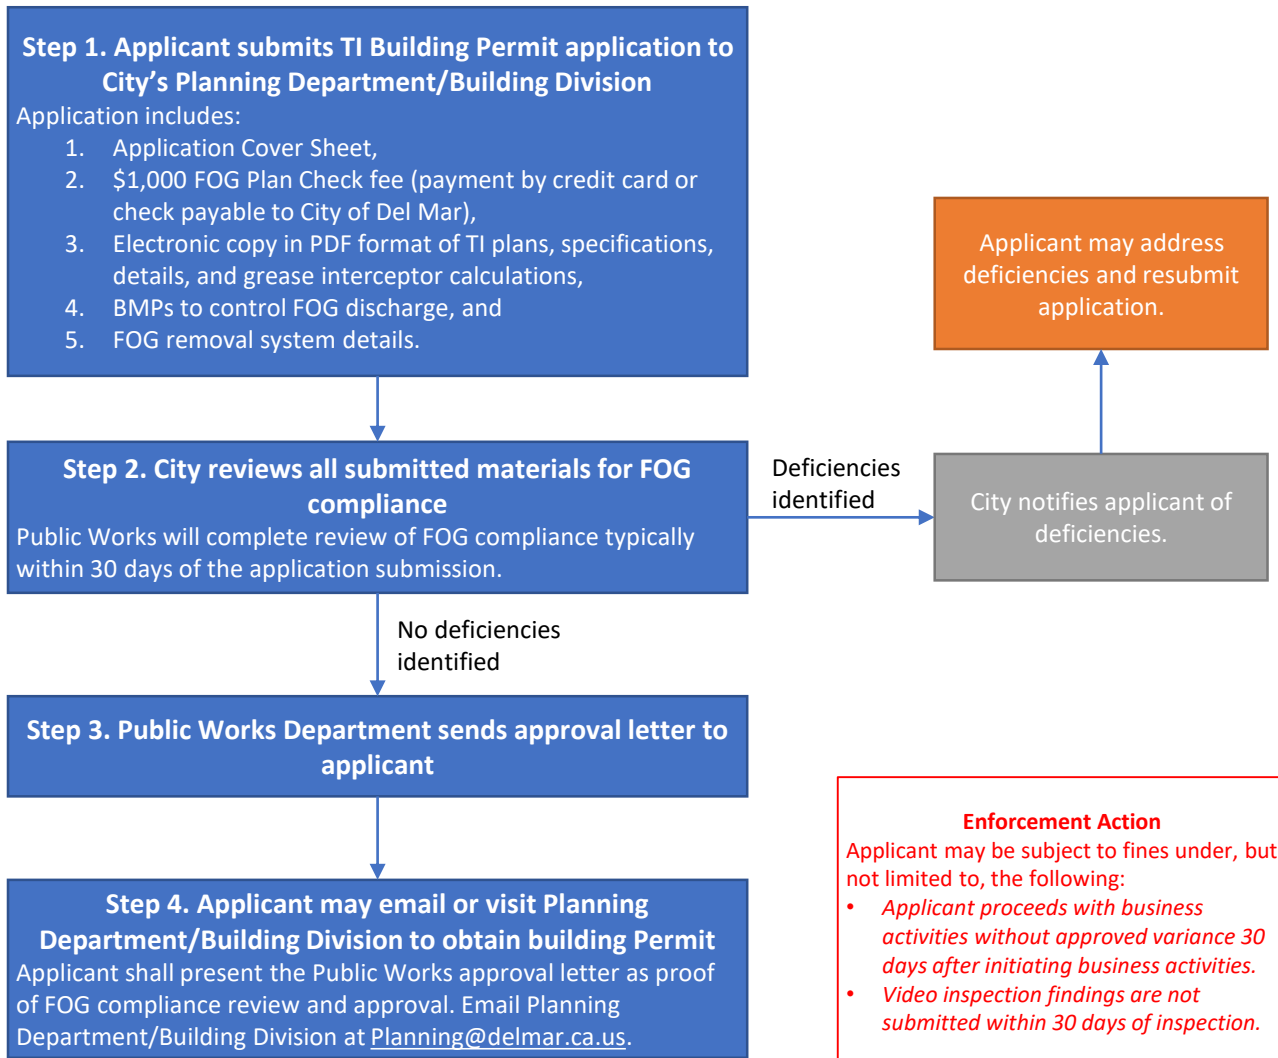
Step 1. Applicant submits TI Building Permit application to City's Planning Department/Building Division

Application includes:
1. Application Cover Sheet,
2. $1,000 FOG Plan Check fee (payment by credit card or check payable to City of Del Mar),
3. Electronic copy in PDF format of TI plans, specifications, details, and grease interceptor calculations,
4. BMPs to control FOG discharge, and
5. FOG removal system details.

Applicant may address deficiencies and resubmit application.

Step 2. City reviews all submitted materials for FOG compliance

Public Works will complete review of FOG compliance typically within 30 days of the application submission.

Deficiencies identified

City notifies applicant of deficiencies.

No deficiencies identified

Step 3. Public Works Department sends approval letter to applicant

Enforcement Action

Applicant may be subject to fines under, but not limited to, the following:
• Applicant proceeds with business activities without approved variance 30 days after initiating business activities.
• Video inspection findings are not submitted within 30 days of inspection.

Step 4. Applicant may email or visit Planning Department/Building Division to obtain building Permit

Applicant shall present the Public Works approval letter as proof of FOG compliance review and approval. Email Planning Department/Building Division at Planning@delmar.ca.us.